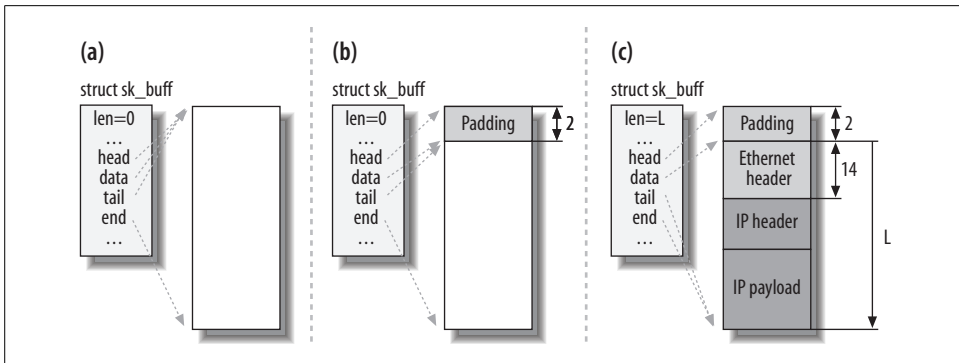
(a)

struct sk_buff

len=0
...
head
data
tail
end
...

(b)

struct sk_buff

len=0
...
head
data
tail
end
...

Padding

2

(c)

struct sk_buff

len=L
...
head
data
tail
end
...

Padding

2

Ethernet header

14

IP header

L

IP payload